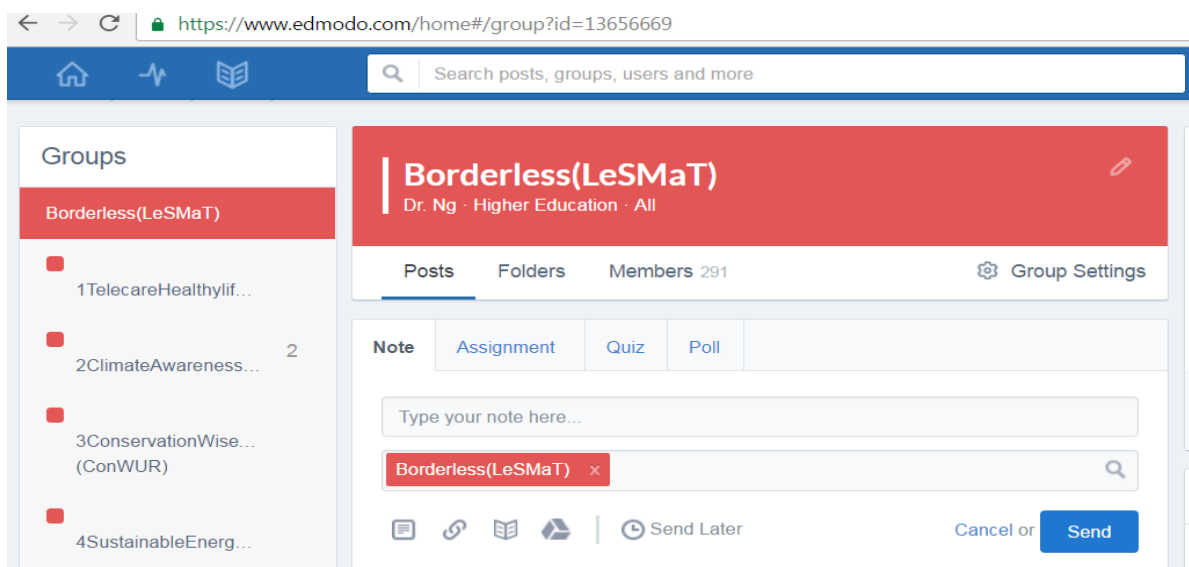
https://www.edmodo.com/home#/group?id=13656669

Search posts, groups, users and more

Groups

Borderless(LeSMaT)

1TelecareHealthylif...

2ClimateAwareness... 2

3ConservationWise... (ConWUR)

4SustainableEnerg...

Borderless(LeSMaT)
Dr. Ng · Higher Education · All

Posts Folders Members 291 Group Settings

Note Assignment Quiz Poll

Type your note here...

Borderless(LeSMaT) ×

Send Later

Cancel or Send